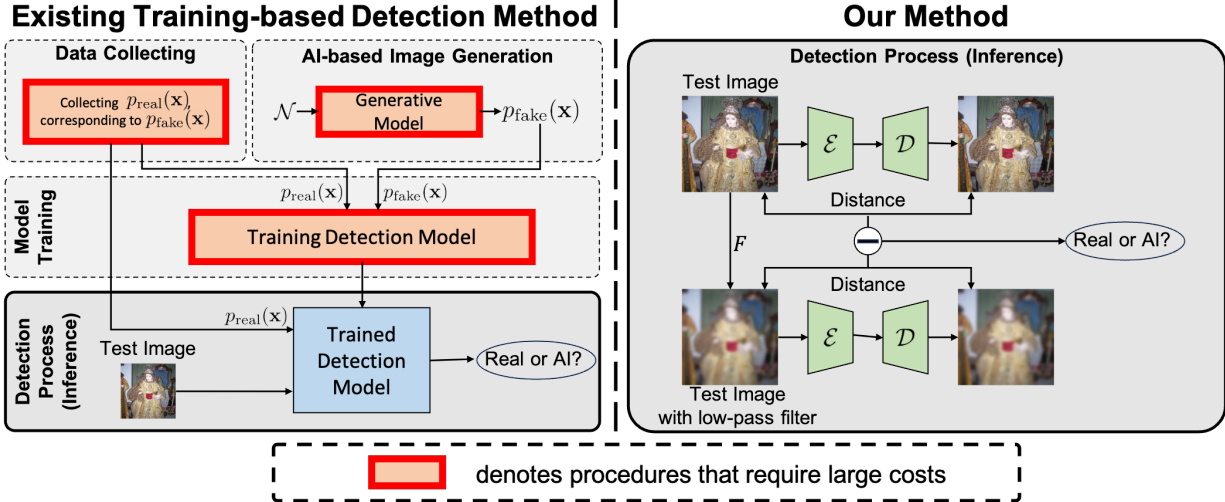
Existing Training-based Detection Method

Data Collecting

Collecting $p_{\text{real}}(\mathbf{x})$, corresponding to $p_{\text{fake}}(\mathbf{x})$

AI-based Image Generation

$\mathcal{N}$

Generative Model

$p_{\text{fake}}(\mathbf{x})$

Model Training

$p_{\text{real}}(\mathbf{x})$

$p_{\text{fake}}(\mathbf{x})$

Training Detection Model

Detection Process (Inference)

$p_{\text{real}}(\mathbf{x})$

Test Image

Trained Detection Model

Real or AI?

Our Method

Detection Process (Inference)

Test Image

$\mathcal{E}$

$\mathcal{D}$

Distance

$F$

Real or AI?

Distance

$\mathcal{E}$

$\mathcal{D}$

Test Image with low-pass filter

denotes procedures that require large costs